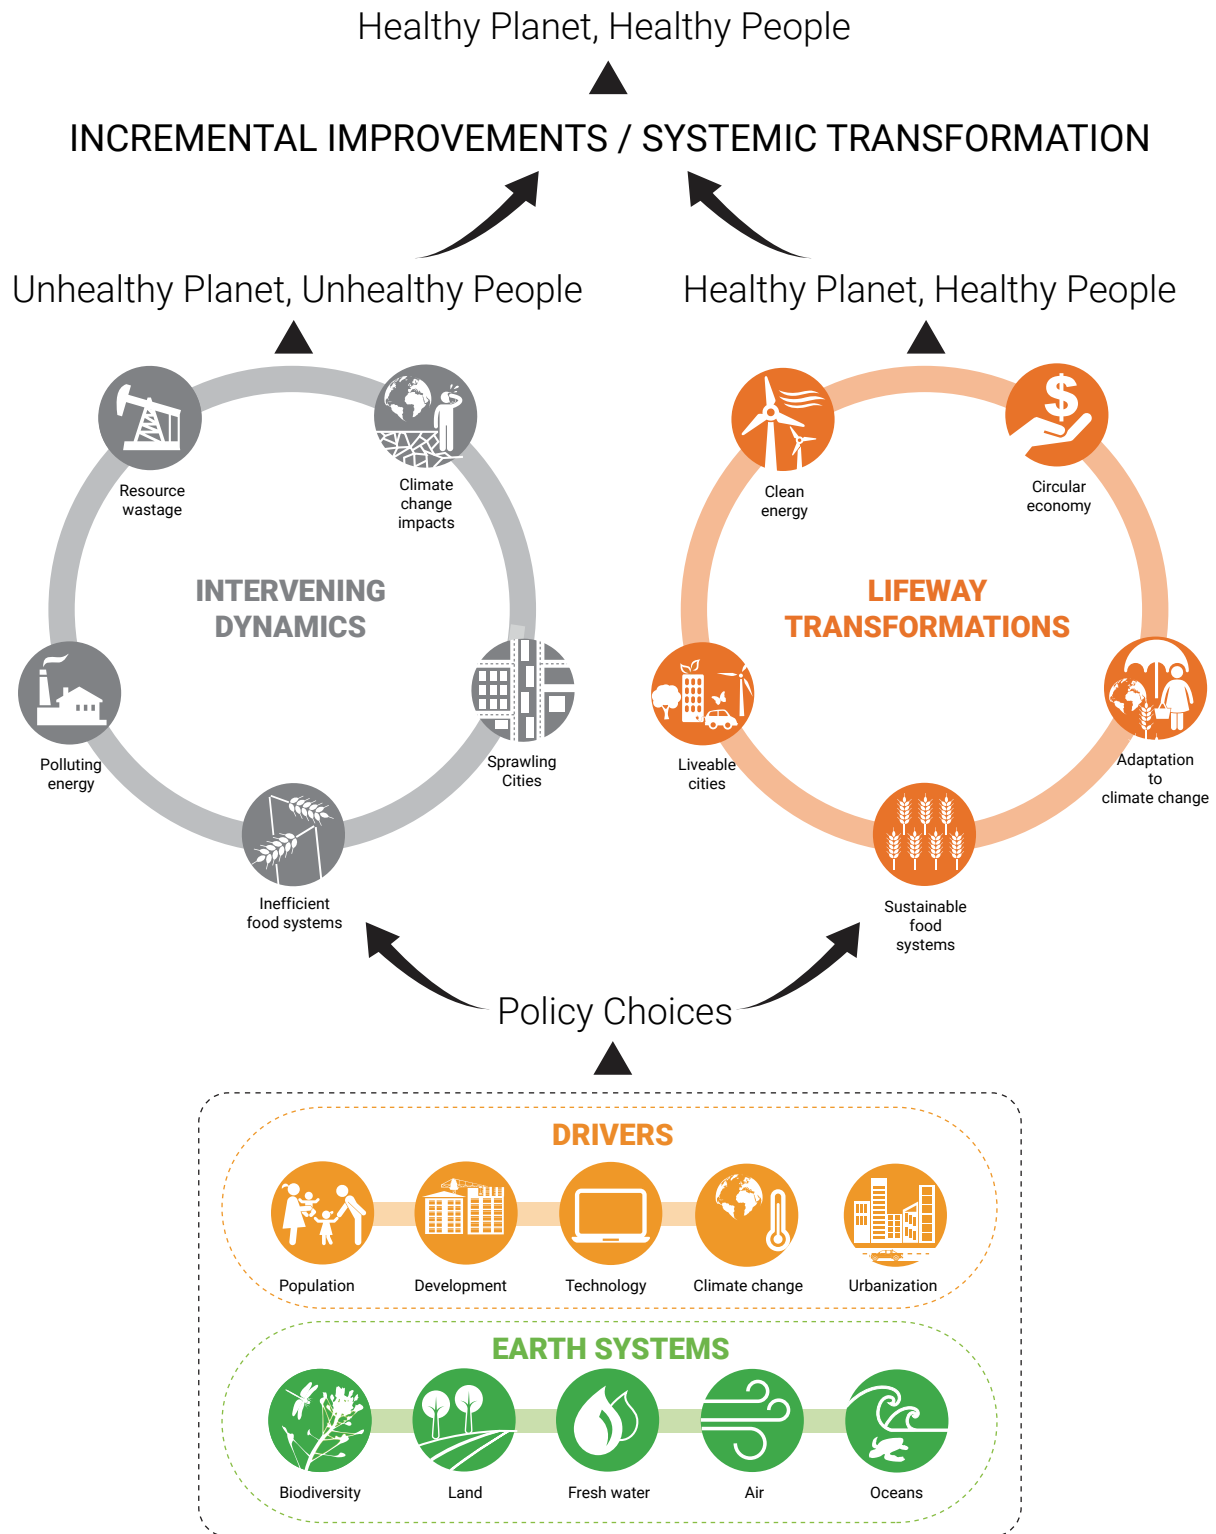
Healthy Planet, Healthy People

INCREMENTAL IMPROVEMENTS / SYSTEMIC TRANSFORMATION

Unhealthy Planet, Unhealthy People

Healthy Planet, Healthy People

Resource wastage

Climate change impacts

INTERVENING DYNAMICS

Polluting energy

Sprawling Cities

Inefficient food systems

Clean energy

Circular economy

LIFEWAY TRANSFORMATIONS

Liveable cities

Adaptation to climate change

Sustainable food systems

Policy Choices

DRIVERS

Population

Development

Technology

Climate change

Urbanization

EARTH SYSTEMS

Biodiversity

Land

Fresh water

Air

Oceans